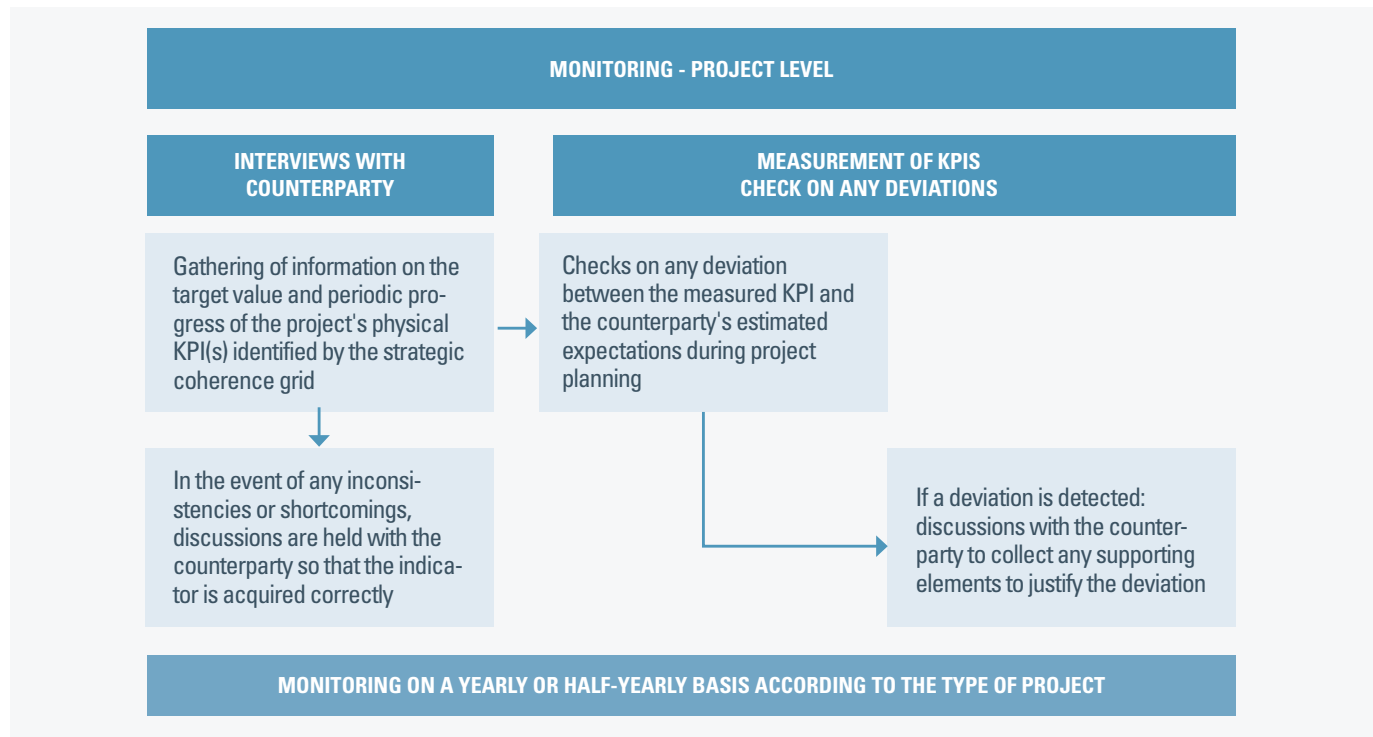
MONITORING - PROJECT LEVEL

INTERVIEWS WITH COUNTERPARTY

MEASUREMENT OF KPIS
CHECK ON ANY DEVIATIONS

Gathering of information on the target value and periodic progress of the project's physical KPI(s) identified by the strategic coherence grid

Checks on any deviation between the measured KPI and the counterparty's estimated expectations during project planning

In the event of any inconsistencies or shortcomings, discussions are held with the counterparty so that the indicator is acquired correctly

If a deviation is detected: discussions with the counterparty to collect any supporting elements to justify the deviation

MONITORING ON A YEARLY OR HALF-YEARLY BASIS ACCORDING TO THE TYPE OF PROJECT